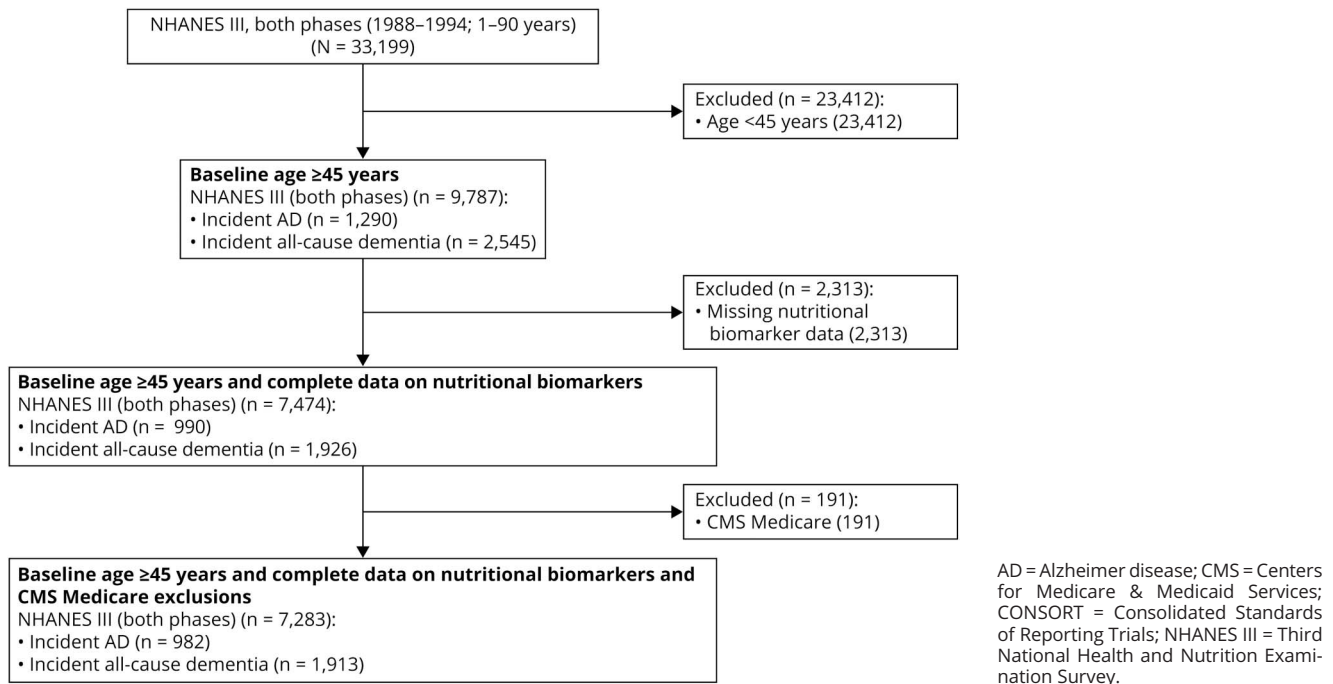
NHANES III, both phases (1988–1994; 1–90 years)
(N = 33,199)

Excluded (n = 23,412):
• Age <45 years (23,412)

**Baseline age ≥45 years**
NHANES III (both phases) (n = 9,787):
• Incident AD (n = 1,290)
• Incident all-cause dementia (n = 2,545)

Excluded (n = 2,313):
• Missing nutritional biomarker data (2,313)

**Baseline age ≥45 years and complete data on nutritional biomarkers**
NHANES III (both phases) (n = 7,474):
• Incident AD (n = 990)
• Incident all-cause dementia (n = 1,926)

Excluded (n = 191):
• CMS Medicare (191)

**Baseline age ≥45 years and complete data on nutritional biomarkers and CMS Medicare exclusions**
NHANES III (both phases) (n = 7,283):
• Incident AD (n = 982)
• Incident all-cause dementia (n = 1,913)

AD = Alzheimer disease; CMS = Centers for Medicare & Medicaid Services; CONSORT = Consolidated Standards of Reporting Trials; NHANES III = Third National Health and Nutrition Examination Survey.